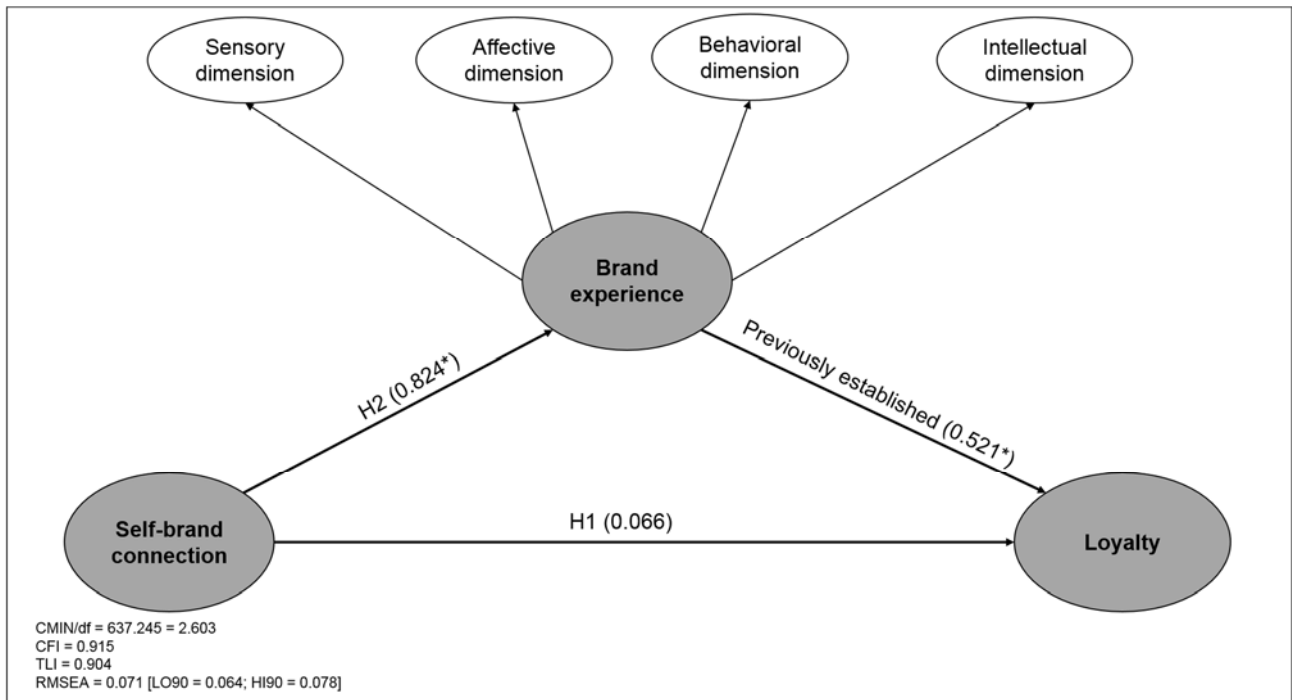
Sensory dimension

Affective dimension

Behavioral dimension

Intellectual dimension

Brand experience

H2 (0.824*)

Previously established (0.521*)

Self-brand connection

H1 (0.066)

Loyalty

CMIN/df = 637.245 = 2.603
CFI = 0.915
TLI = 0.904
RMSEA = 0.071 [LO90 = 0.064; HI90 = 0.078]